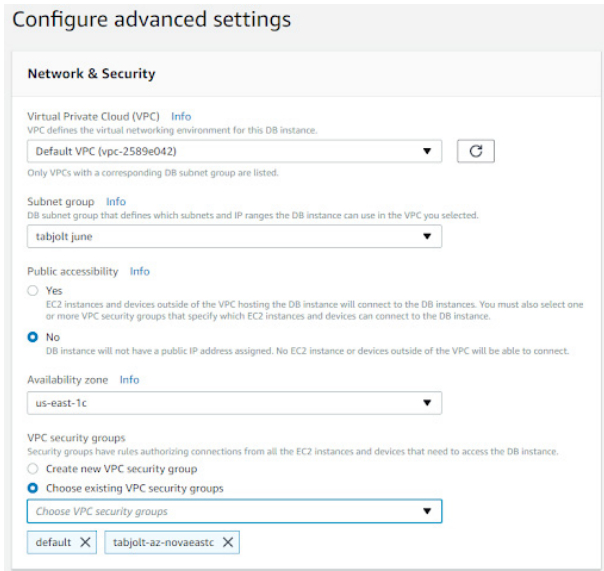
Configure advanced settings

Network & Security

Virtual Private Cloud (VPC) Info
VPC defines the virtual networking environment for this DB instance.

Default VPC (vpc-2589e042)

Only VPCs with a corresponding DB subnet group are listed.

Subnet group Info
DB subnet group that defines which subnets and IP ranges the DB instance can use in the VPC you selected.

tabjolt june

Public accessibility Info

Yes
EC2 instances and devices outside of the VPC hosting the DB instance will connect to the DB instances. You must also select one or more VPC security groups that specify which EC2 instances and devices can connect to the DB instance.

No
DB instance will not have a public IP address assigned. No EC2 instance or devices outside of the VPC will be able to connect.

Availability zone Info

us-east-1c

VPC security groups
Security groups have rules authorizing connections from all the EC2 instances and devices that need to access the DB instance.

Create new VPC security group

Choose existing VPC security groups

Choose VPC security groups

default

tabjolt-az-novaeastc